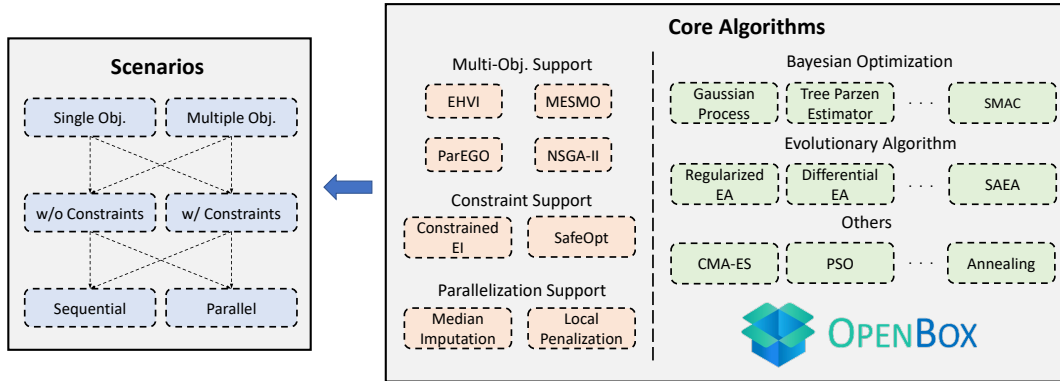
Scenarios

Single Obj.

Multiple Obj.

w/o Constraints

w/ Constraints

Sequential

Parallel

Core Algorithms

Multi-Obj. Support

EHVI

MESMO

ParEGO

NSGA-II

Constraint Support

Constrained EI

SafeOpt

Parallelization Support

Median Imputation

Local Penalization

Bayesian Optimization

Gaussian Process

Tree Parzen Estimator

. . .

SMAC

Evolutionary Algorithm

Regularized EA

Differential EA

. . .

SAEA

Others

CMA-ES

PSO

. . .

Annealing

OpenBox